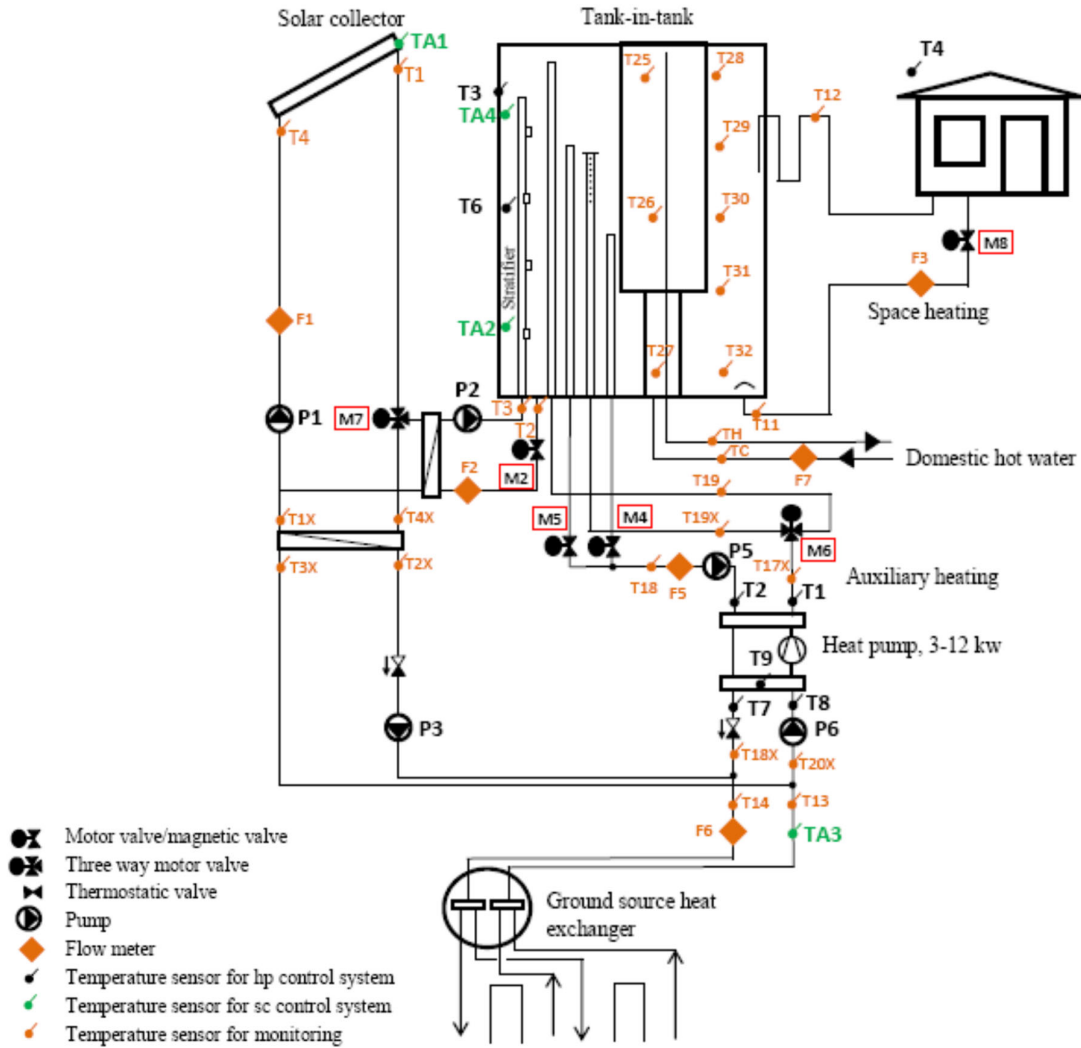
Solar collector

Tank-in-tank

TA1
T1
T4
T3
TA4
T6
Stratifier
TA2
T25
T28
T29
T26
T30
T31
T27
T32
T4
T12
M8
F3
Space heating
F1
P1
M7
P2
T3
T2
T11
M2
F2
TH
TC
Domestic hot water
F7
T19
M5
M4
T19X
M6
T1X
T4X
T3X
T2X
T18
F5
P5
T17X
Auxiliary heating
T2
T1
Heat pump, 3-12 kw
T9
T8
T7
P6
P3
T18X
T20X
T14
T13
F6
TA3
Ground source heat exchanger

Motor valve/magnetic valve
Three way motor valve
Thermostatic valve
Pump
Flow meter
Temperature sensor for hp control system
Temperature sensor for sc control system
Temperature sensor for monitoring